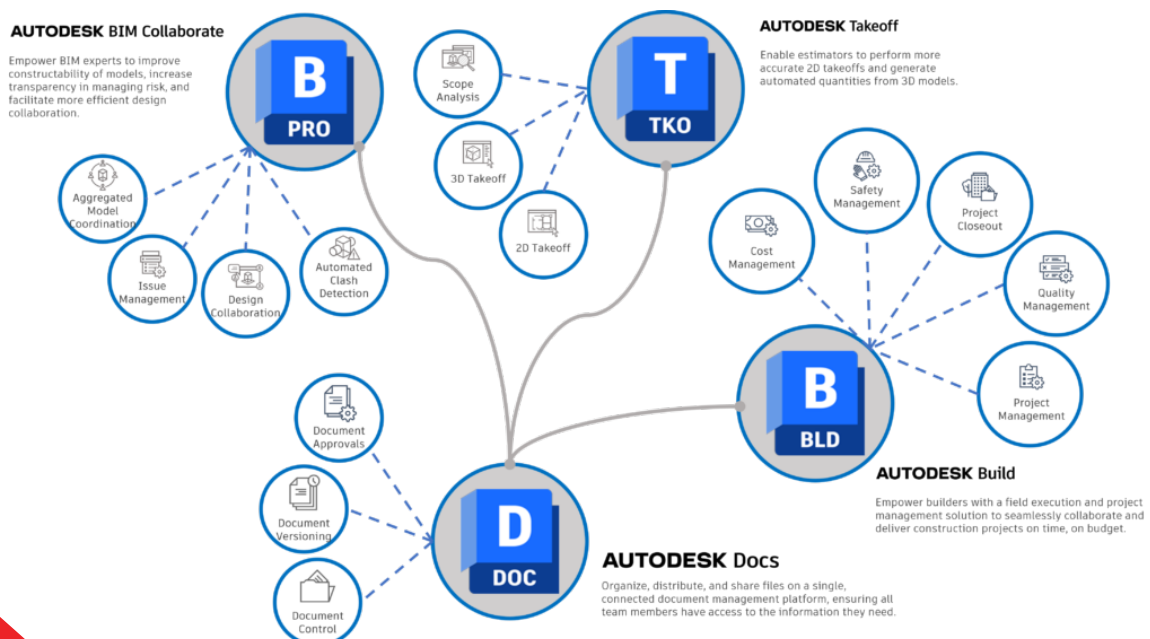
AUTODESK BIM Collaborate

Empower BIM experts to improve constructability of models, increase transparency in managing risk, and facilitate more efficient design collaboration.

B
PRO

Aggregated Model Coordination

Issue Management

Design Collaboration

Automated Clash Detection

Scope Analysis

3D Takeoff

2D Takeoff

T
TKO

AUTODESK Takeoff

Enable estimators to perform more accurate 2D takeoffs and generate automated quantities from 3D models.

Safety Management

Project Closeout

Cost Management

Quality Management

Project Management

B
BLD

AUTODESK Build

Empower builders with a field execution and project management solution to seamlessly collaborate and deliver construction projects on time, on budget.

Document Approvals

Document Versioning

Document Control

D
DOC

AUTODESK Docs

Organize, distribute, and share files on a single, connected document management platform, ensuring all team members have access to the information they need.